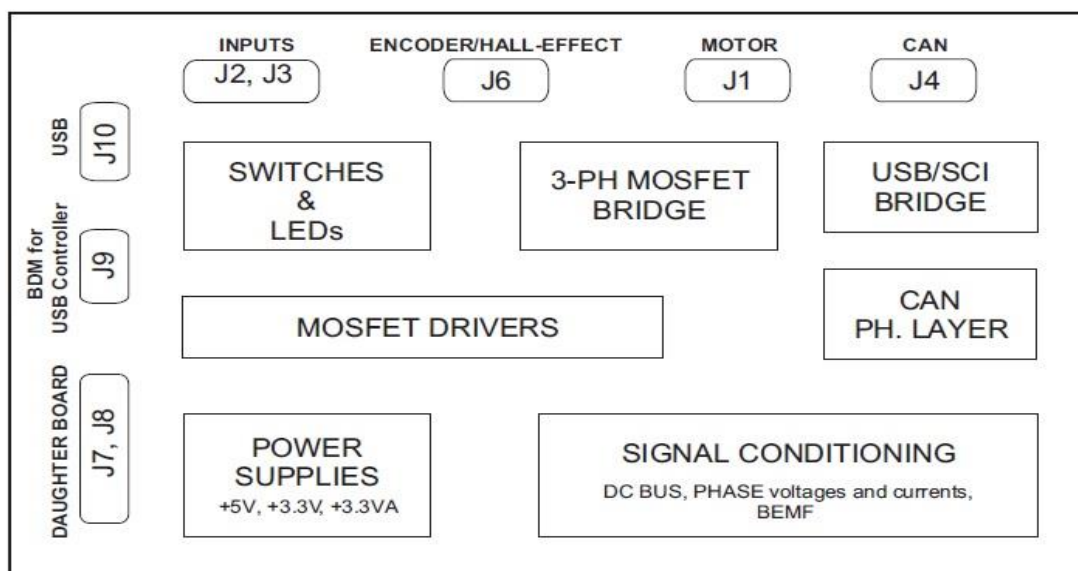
INPUTS
J2, J3
ENCODER/HALL-EFFECT
J6
MOTOR
J1
CAN
J4

USB
J10

BDM for USB Controller
J9

DAUGHTER BOARD
J7, J8

SWITCHES & LEDs

3-PH MOSFET BRIDGE

USB/SCI BRIDGE

MOSFET DRIVERS

CAN PH. LAYER

POWER SUPPLIES
+5V, +3.3V, +3.3VA

SIGNAL CONDITIONING
DC BUS, PHASE voltages and currents, BEMF